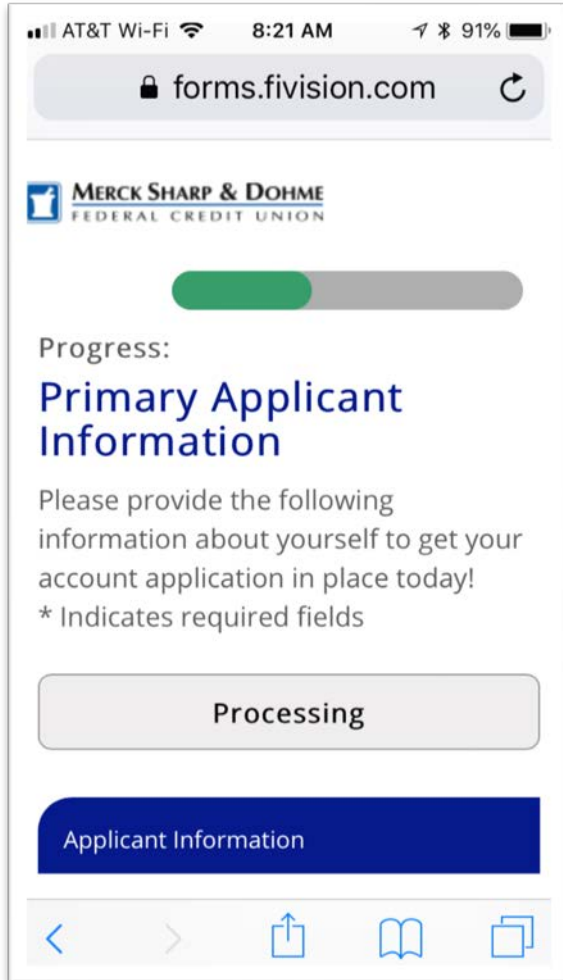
AT&T Wi-Fi 8:21 AM 91%

forms.fivision.com

MERCK SHARP & DOHME
FEDERAL CREDIT UNION

Progress:

Primary Applicant Information

Please provide the following information about yourself to get your account application in place today!
* Indicates required fields

Processing

Applicant Information